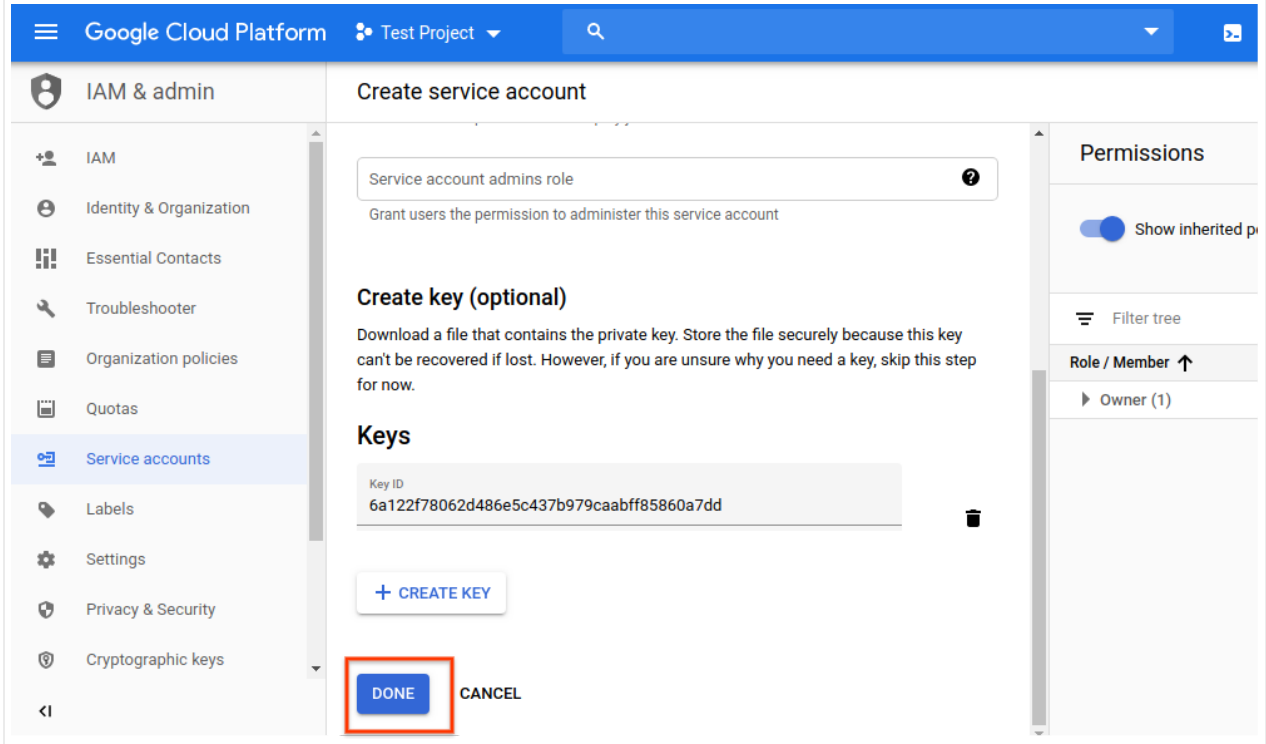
Google Cloud Platform
Test Project

IAM & admin

IAM
Identity & Organization
Essential Contacts
Troubleshooter
Organization policies
Quotas
Service accounts
Labels
Settings
Privacy & Security
Cryptographic keys

Create service account

Service account admins role
Grant users the permission to administer this service account

Create key (optional)

Download a file that contains the private key. Store the file securely because this key can't be recovered if lost. However, if you are unsure why you need a key, skip this step for now.

Keys

Key ID
6a122f78062d486e5c437b979caabff85860a7dd

+ CREATE KEY

DONE
CANCEL

Permissions

Show inherited p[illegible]

Filter tree

Role / Member

Owner (1)